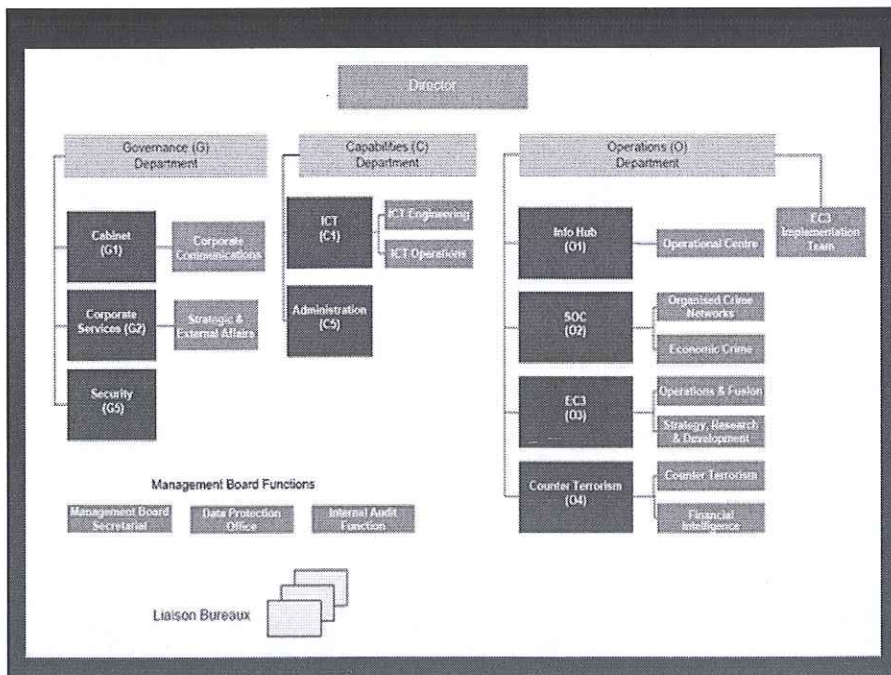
Director

Governance (G) Department

Capabilities (C) Department

Operations (O) Department

Cabinet (G1)

Corporate Communications

Corporate Services (G2)

Strategic & External Affairs

Security (G5)

ICT (C1)

ICT Engineering

ICT Operations

Administration (C5)

Info Hub (O1)

Operational Centre

EC3 Implementation Team

SOC (O2)

Organised Crime Networks

Economic Crime

EC3 (O3)

Operations & Fusion

Strategy, Research & Development

Counter Terrorism (O4)

Counter Terrorism

Financial Intelligence

Management Board Functions

Management Board Secretariat

Data Protection Office

Internal Audit Function

Liaison Bureaux